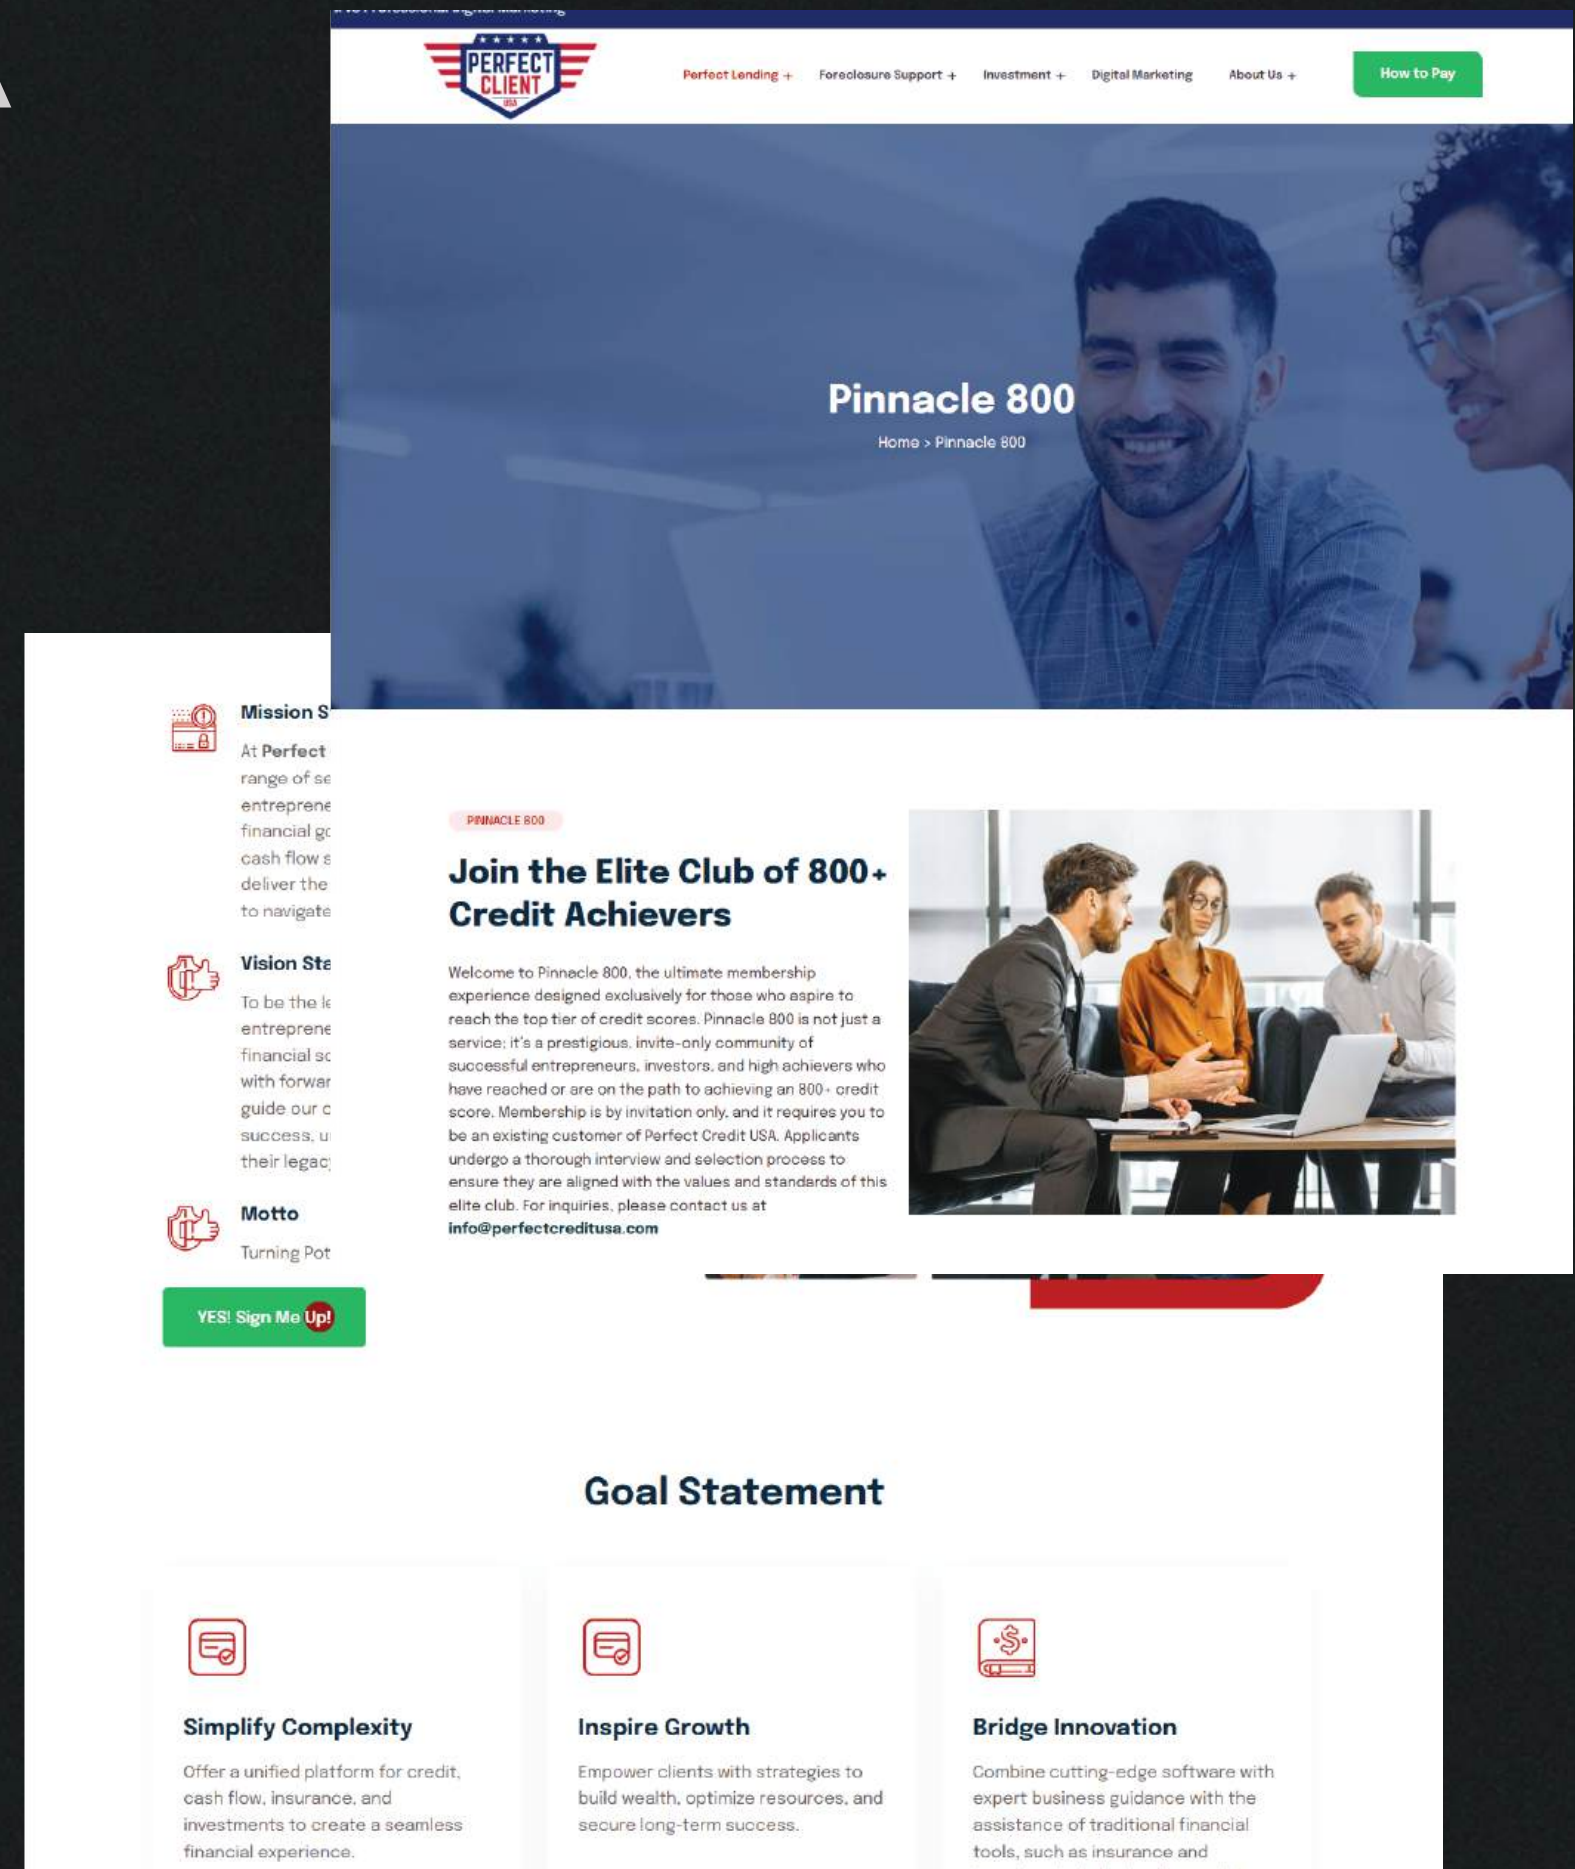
PERFECT CLIENT USA

Perfect Lending + Foreclosure Support + Investment + Digital Marketing About Us +

How to Pay

Pinnacle 800

Home > Pinnacle 800

PINNACLE 800

Join the Elite Club of 800+ Credit Achievers

Welcome to Pinnacle 800, the ultimate membership experience designed exclusively for those who aspire to reach the top tier of credit scores. Pinnacle 800 is not just a service; it's a prestigious, invite-only community of successful entrepreneurs, investors, and high achievers who have reached or are on the path to achieving an 800+ credit score. Membership is by invitation only, and it requires you to be an existing customer of Perfect Credit USA. Applicants undergo a thorough interview and selection process to ensure they are aligned with the values and standards of this elite club. For inquiries, please contact us at info@perfectcreditusa.com

Mission S

At Perfect range of se entreprene financial gc cash flow s deliver the to navigate

Vision Sta

To be the le entreprene financial sc with forwar guide our c success, u their legac

Motto

Turning Pot

YES! Sign Me Up!

Goal Statement

Simplify Complexity

Offer a unified platform for credit, cash flow, insurance, and investments to create a seamless financial experience.

Inspire Growth

Empower clients with strategies to build wealth, optimize resources, and secure long-term success.

Bridge Innovation

Combine cutting-edge software with expert business guidance with the assistance of traditional financial tools, such as insurance and